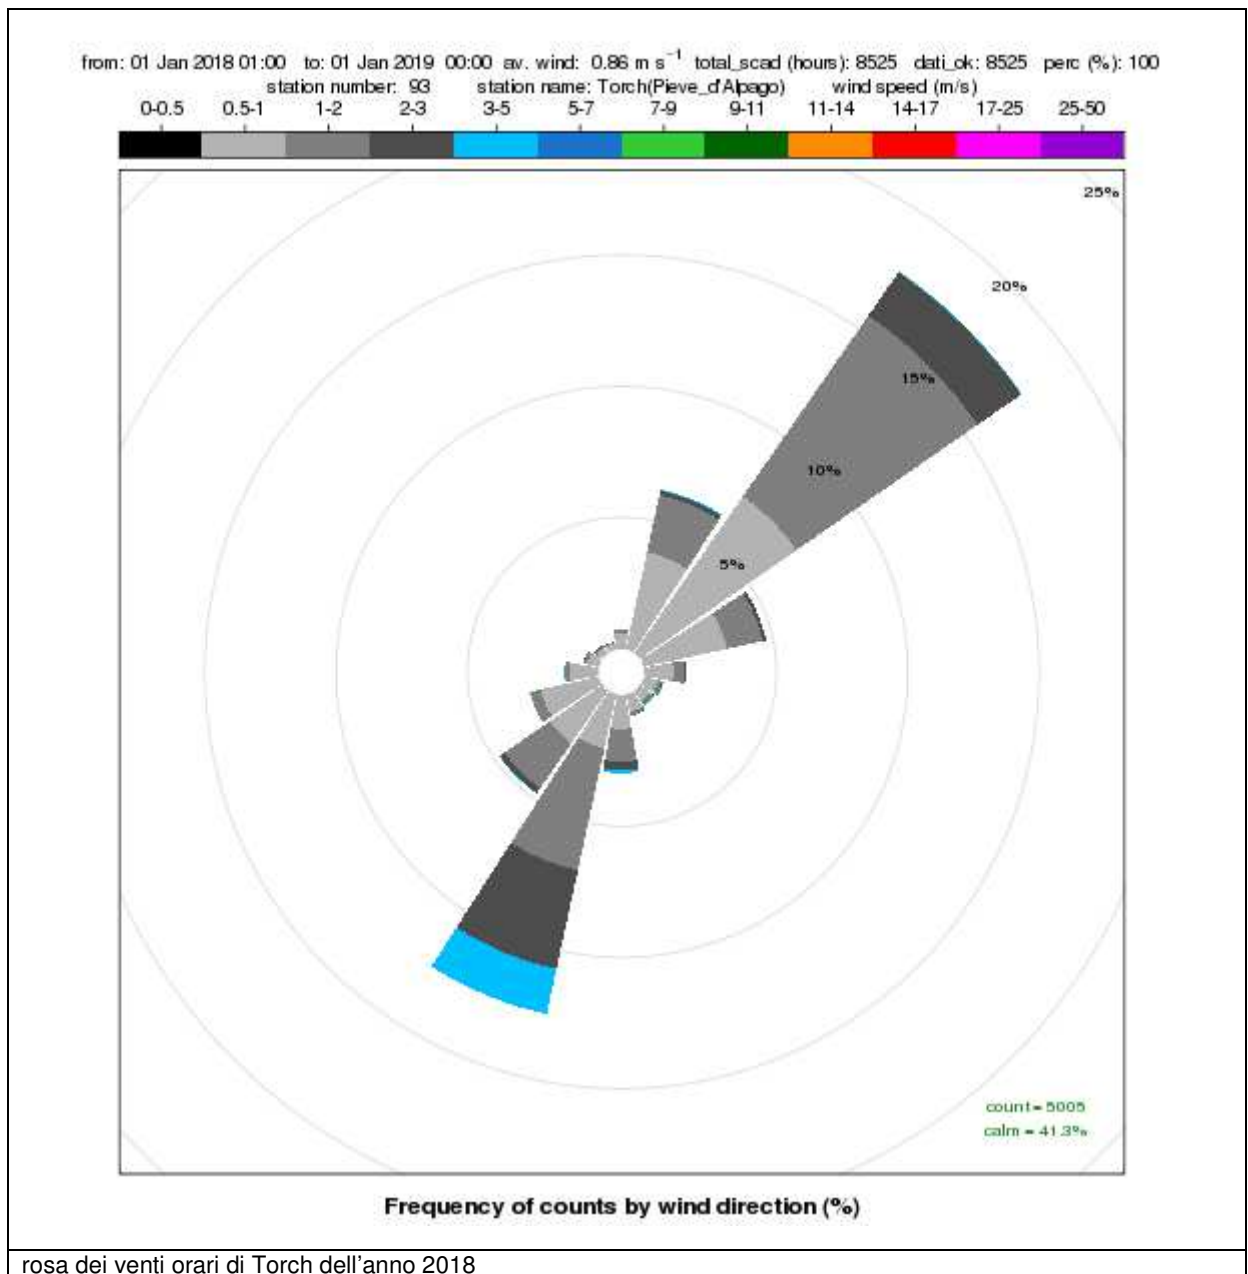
from: 01 Jan 2018 01:00 to: 01 Jan 2019 00:00 av. wind: 0.86 m s$^{-1}$ total_scad (hours): 8525 dati_ok: 8525 perc (%): 100
station number: 93 station name: Torch(Pieve_d'Alpago) wind speed (m/s)

0-0.5 0.5-1 1-2 2-3 3-5 5-7 7-9 9-11 11-14 14-17 17-25 25-50

25%
20%
15%
10%
5%

count = 5005
calm = 41.3%

Frequency of counts by wind direction (%)

rosa dei venti orari di Torch dell'anno 2018